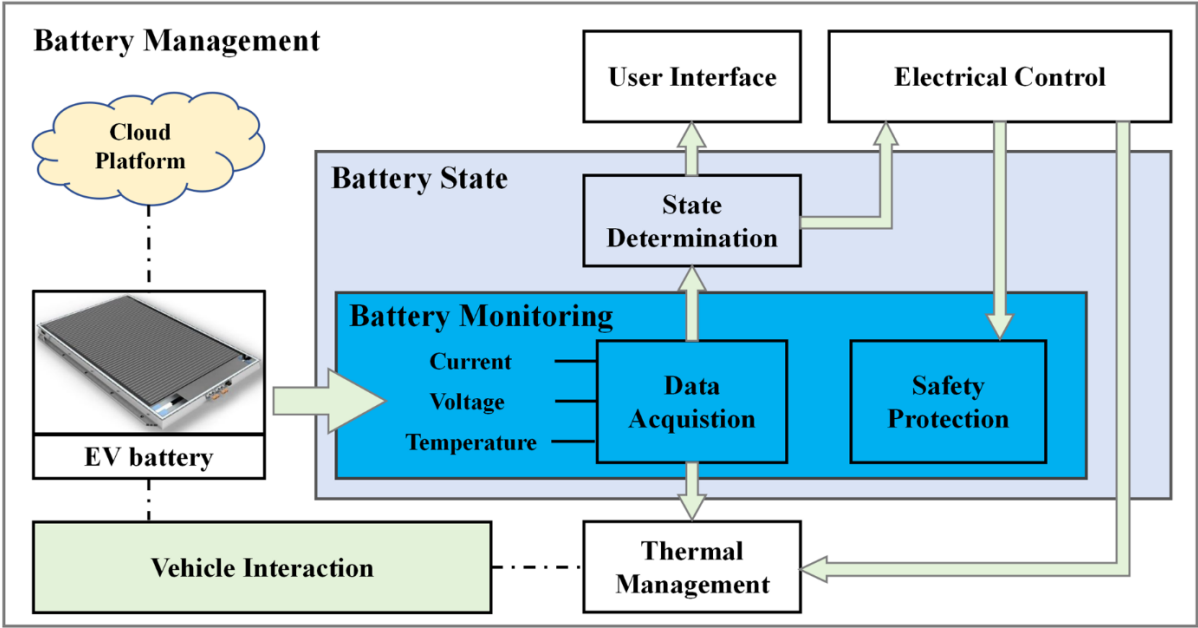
Battery Management

User Interface

Electrical Control

Cloud Platform

Battery State

State Determination

Battery Monitoring

Current

Voltage

Temperature

Data Acquistion

Safety Protection

EV battery

Vehicle Interaction

Thermal Management